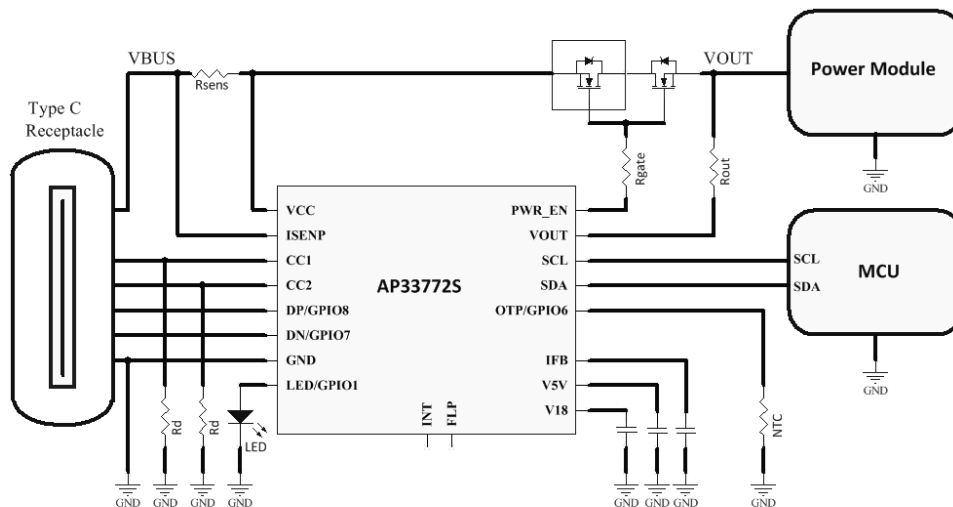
VBUS
Rsens
VOUT
Power Module
Type C Receptacle
Rgate
Rout
GND
VCC
ISENP
CC1
CC2
DP/GPIO8
DN/GPIO7
GND
LED/GPIO1
AP33772S
PWR_EN
VOUT
SCL
SDA
OTP/GPIO6
IFB
V5V
V18
INT
FLP
SCL
SDA
MCU
GND
Rd
Rd
LED
NTC
GND GND GND GND
GND GND GND
GND